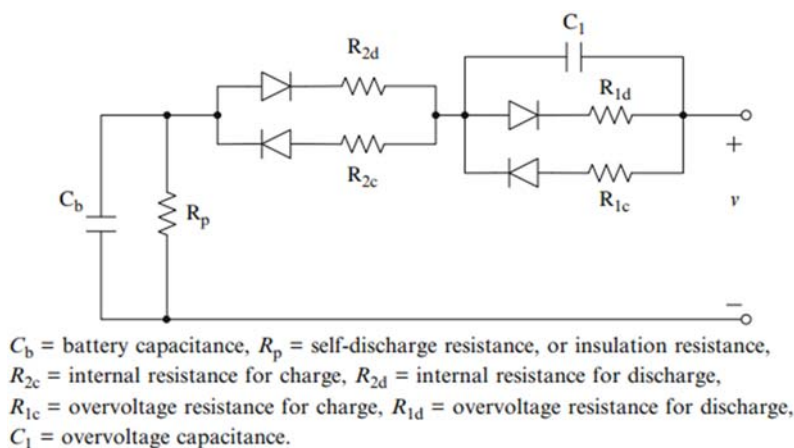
$C_1$

$R_{2d}$

$R_{1d}$

+

$R_{2c}$

$C_b$

$R_p$

$R_{1c}$

$v$

−

$C_b$ = battery capacitance, $R_p$ = self-discharge resistance, or insulation resistance, $R_{2c}$ = internal resistance for charge, $R_{2d}$ = internal resistance for discharge, $R_{1c}$ = overvoltage resistance for charge, $R_{1d}$ = overvoltage resistance for discharge, $C_1$ = overvoltage capacitance.